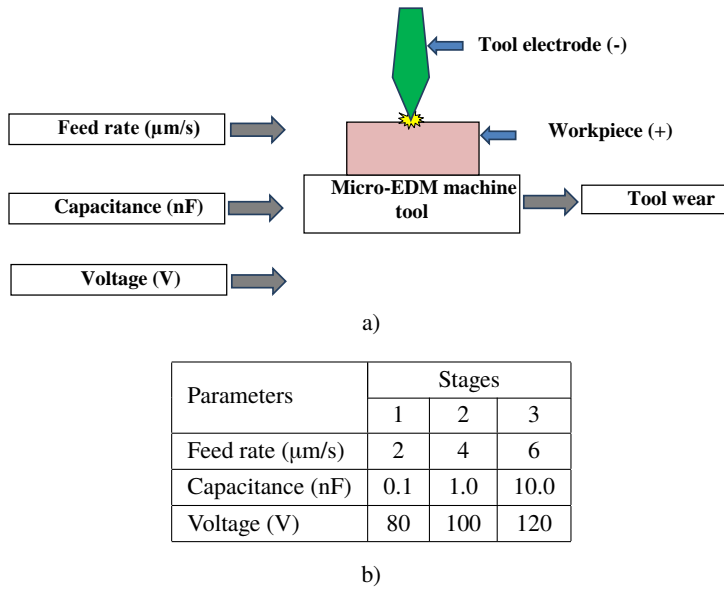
Tool electrode (-)

Feed rate (µm/s)

Workpiece (+)

Capacitance (nF)

Micro-EDM machine tool

Tool wear

Voltage (V)

a)

| Parameters | Stages | | |
|---|---|---|---|
| | 1 | 2 | 3 |
| Feed rate (µm/s) | 2 | 4 | 6 |
| Capacitance (nF) | 0.1 | 1.0 | 10.0 |
| Voltage (V) | 80 | 100 | 120 |

b)